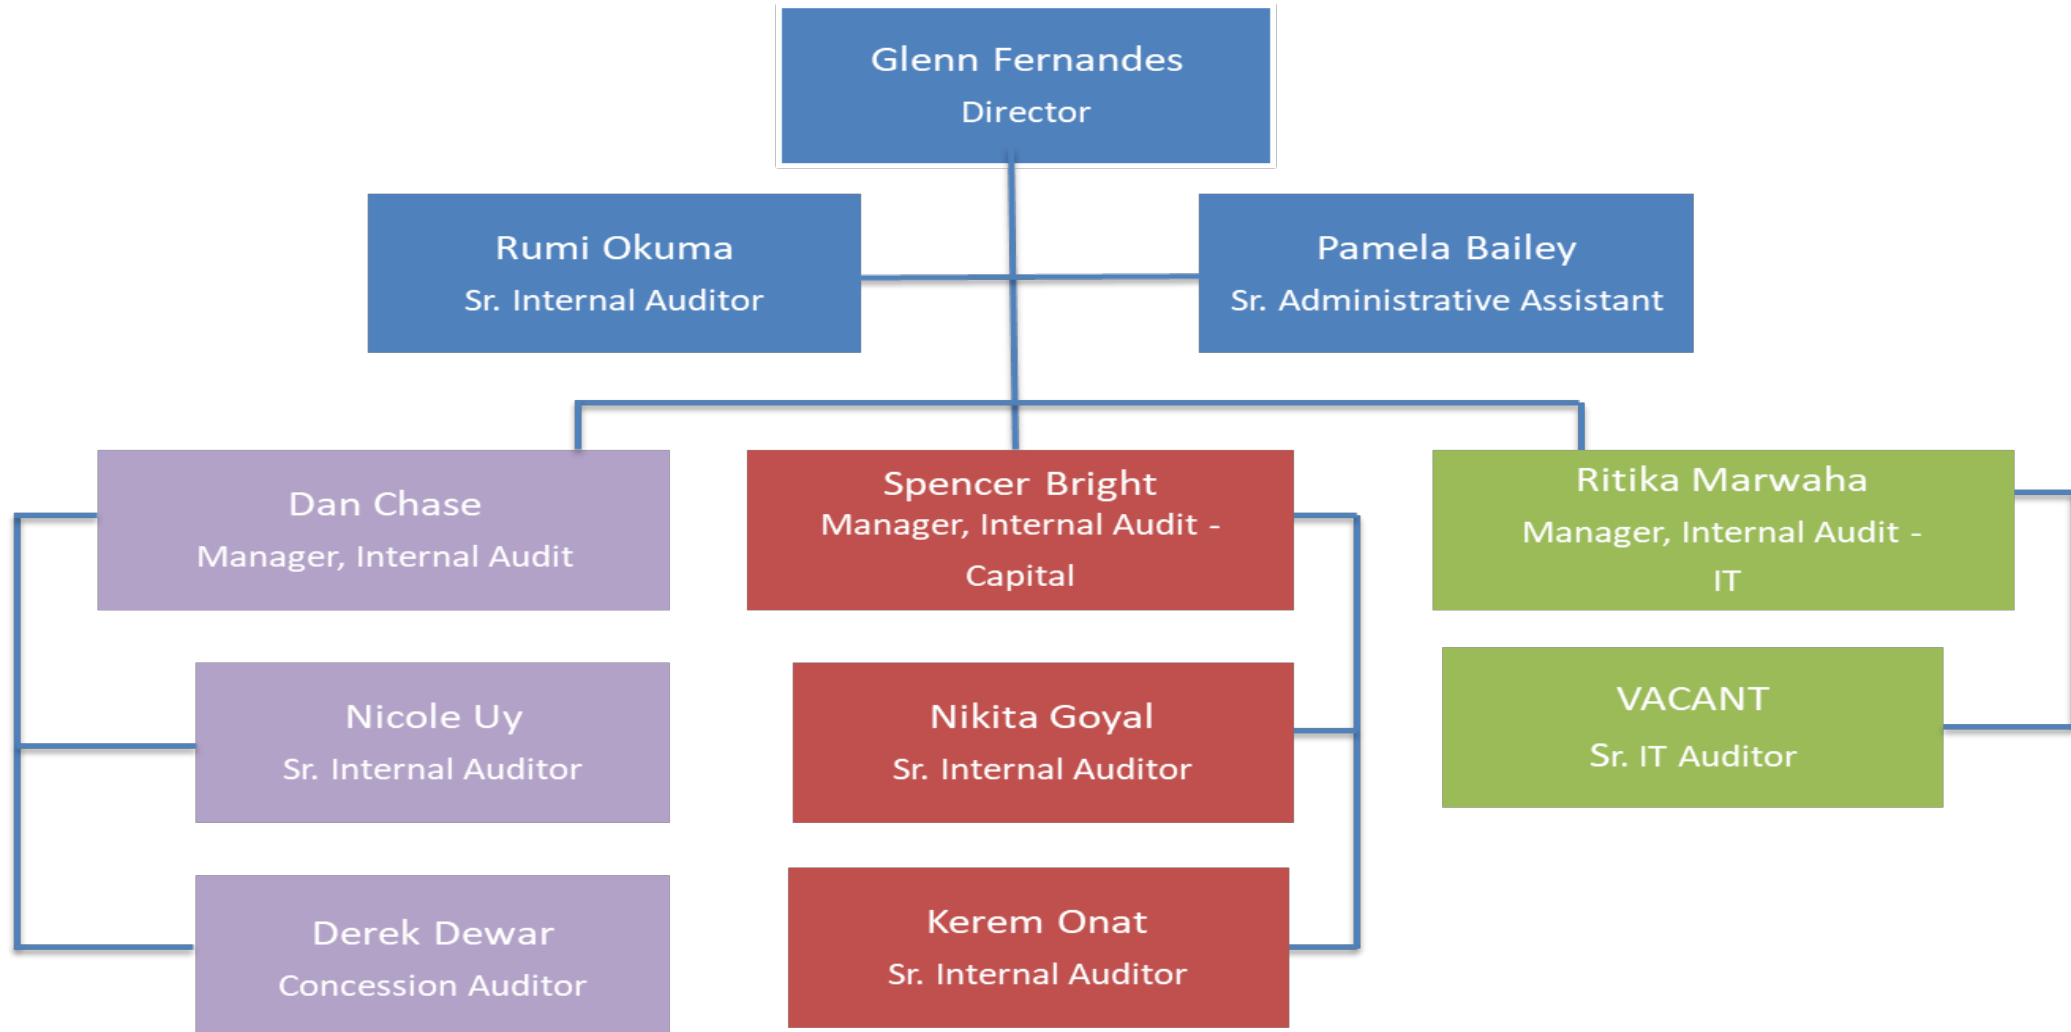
Glenn Fernandes
Director

Rumi Okuma
Sr. Internal Auditor

Pamela Bailey
Sr. Administrative Assistant

Dan Chase
Manager, Internal Audit

Spencer Bright
Manager, Internal Audit - Capital

Ritika Marwaha
Manager, Internal Audit - IT

Nicole Uy
Sr. Internal Auditor

Nikita Goyal
Sr. Internal Auditor

VACANT
Sr. IT Auditor

Derek Dewar
Concession Auditor

Kerem Onat
Sr. Internal Auditor